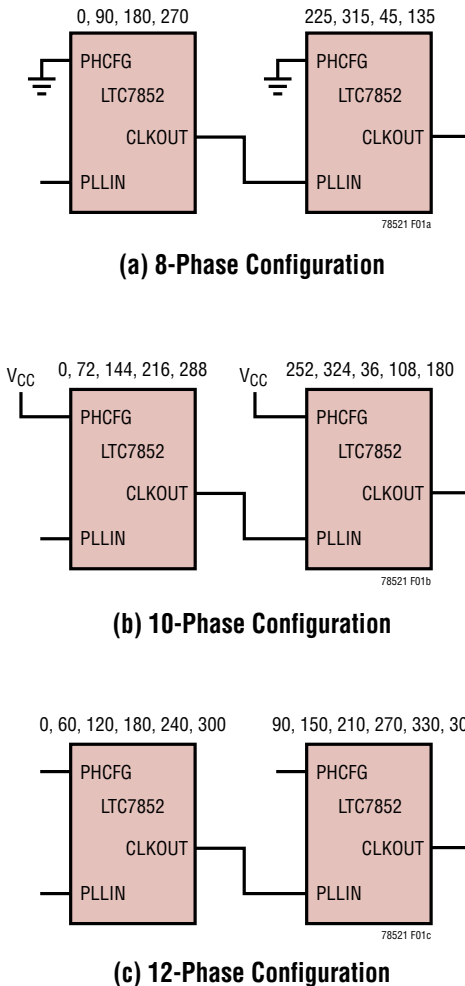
0, 90, 180, 270
PHCFG
LTC7852
CLKOUT
PLLIN

225, 315, 45, 135
PHCFG
LTC7852
CLKOUT
PLLIN
78521 F01a

(a) 8-Phase Configuration

$V_{CC}$
0, 72, 144, 216, 288
PHCFG
LTC7852
CLKOUT
PLLIN

$V_{CC}$
252, 324, 36, 108, 180
PHCFG
LTC7852
CLKOUT
PLLIN
78521 F01b

(b) 10-Phase Configuration

0, 60, 120, 180, 240, 300
PHCFG
LTC7852
CLKOUT
PLLIN

90, 150, 210, 270, 330, 3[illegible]
PHCFG
LTC7852
CLKOUT
PLLIN
78521 F01c

(c) 12-Phase Configuration